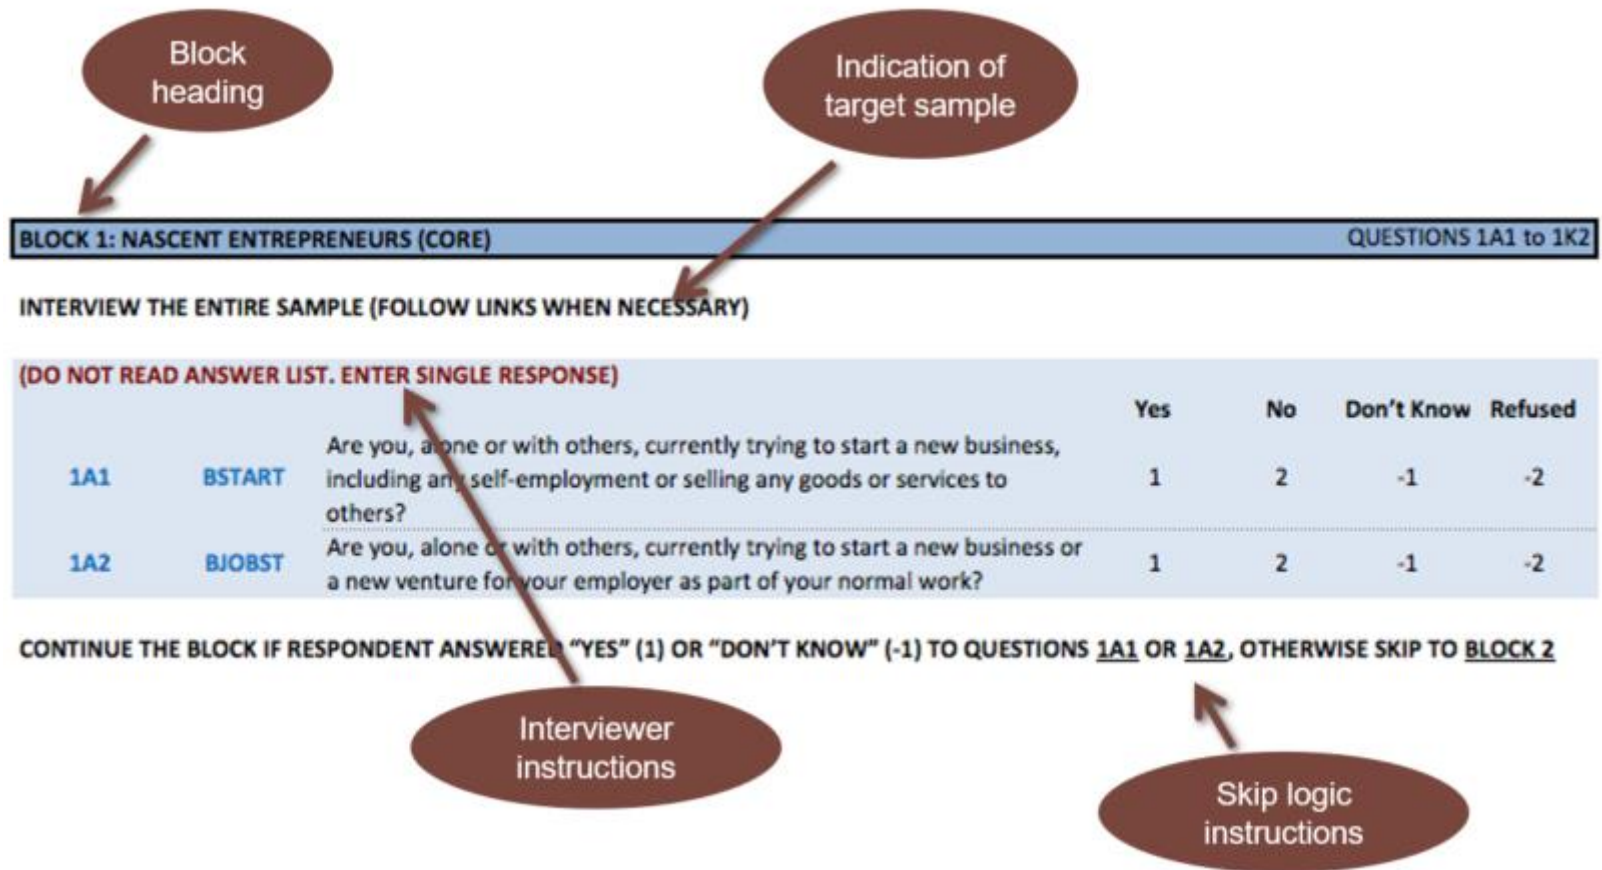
Block heading

Indication of target sample

BLOCK 1: NASCENT ENTREPRENEURS (CORE)

QUESTIONS 1A1 to 1K2

INTERVIEW THE ENTIRE SAMPLE (FOLLOW LINKS WHEN NECESSARY)

(DO NOT READ ANSWER LIST. ENTER SINGLE RESPONSE)

| | | | Yes | No | Don't Know | Refused |
|---|---|---|---|---|---|---|
| 1A1 | BSTART | Are you, a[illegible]one or with others, currently trying to start a new business, including an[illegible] self-employment or selling any goods or services to others? | 1 | 2 | -1 | -2 |
| 1A2 | BJOBST | Are you, alone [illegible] with others, currently trying to start a new business or a new venture fo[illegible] your employer as part of your normal work? | 1 | 2 | -1 | -2 |

CONTINUE THE BLOCK IF RESPONDENT ANSWERE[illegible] "YES" (1) OR "DON'T KNOW" (-1) TO QUESTIONS 1A1 OR 1A2, OTHERWISE SKIP TO BLOCK 2

Interviewer instructions

Skip logic instructions